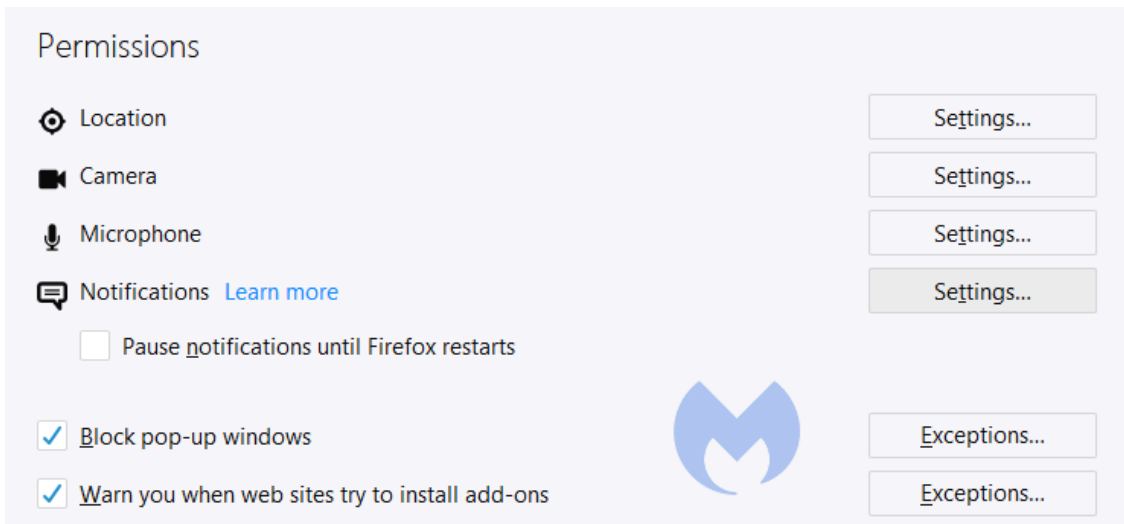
Permissions

Location Settings...

Camera Settings...

Microphone Settings...

Notifications Learn more Settings...

Pause notifications until Firefox restarts

Block pop-up windows Exceptions...

Warn you when web sites try to install add-ons Exceptions...